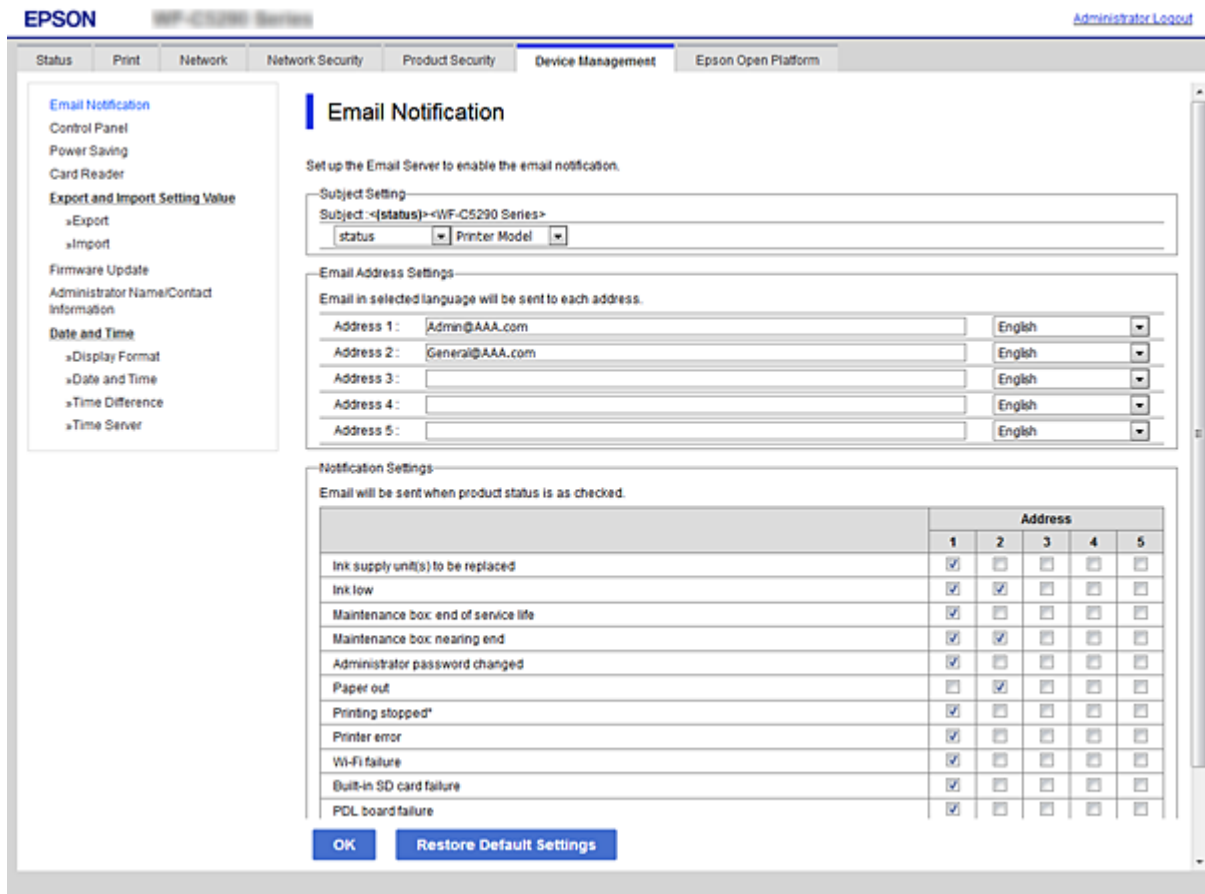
EPSON WF-C5290 Series

Administrator Logout

Status | Print | Network | Network Security | Product Security | Device Management | Epson Open Platform

Email Notification
Control Panel
Power Saving
Card Reader
Export and Import Setting Value
»Export
»Import
Firmware Update
Administrator Name/Contact Information
Date and Time
»Display Format
»Date and Time
»Time Difference
»Time Server

Email Notification

Set up the Email Server to enable the email notification.

Subject Setting
Subject :<(status)><WF-C5290 Series>
status | Printer Model

Email Address Settings
Email in selected language will be sent to each address.

| | | |
|---|---|---|
| Address 1 : | Admin@AAA.com | English |
| Address 2 : | General@AAA.com | English |
| Address 3 : | | English |
| Address 4 : | | English |
| Address 5 : | | English |

Notification Settings
Email will be sent when product status is as checked.

| | Address 1 | 2 | 3 | 4 | 5 |
|---|---|---|---|---|---|
| Ink supply unit(s) to be replaced | ☑ | ☐ | ☐ | ☐ | ☐ |
| Ink low | ☑ | ☑ | ☐ | ☐ | ☐ |
| Maintenance box: end of service life | ☑ | ☐ | ☐ | ☐ | ☐ |
| Maintenance box: nearing end | ☑ | ☑ | ☐ | ☐ | ☐ |
| Administrator password changed | ☑ | ☐ | ☐ | ☐ | ☐ |
| Paper out | ☐ | ☑ | ☐ | ☐ | ☐ |
| Printing stopped* | ☑ | ☐ | ☐ | ☐ | ☐ |
| Printer error | ☑ | ☐ | ☐ | ☐ | ☐ |
| Wi-Fi failure | ☑ | ☐ | ☐ | ☐ | ☐ |
| Built-in SD card failure | ☑ | ☐ | ☐ | ☐ | ☐ |
| PDL board failure | ☑ | ☐ | ☐ | ☐ | ☐ |

OK
Restore Default Settings